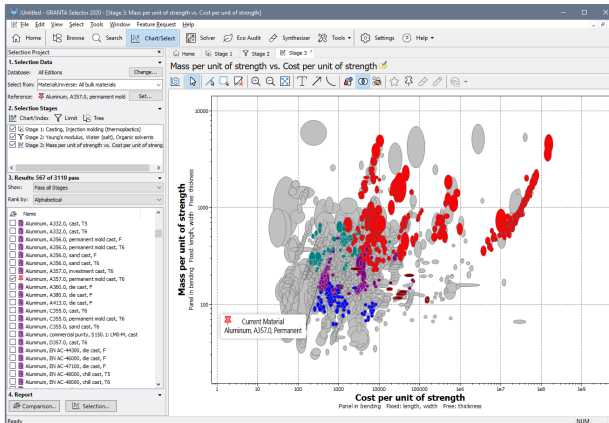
Untitled - GRANTA Selector 2020 - [Stage 3: Mass per unit of strength vs. Cost per unit of strength]

File Edit View Select Tools Window Feature Request Help

Home Browse Search Chart/Select Solver Eco Audit Synthesizer Tools Settings Help

Selection Project

1. Selection Data

Database: All Editions Change...

Select from: MaterialUniverse: All bulk materials

Reference: Aluminum, A357.0, permanent mold Set...

2. Selection Stages

Chart/Index Limit Tree

Stage 1: Casting, Injection molding (thermoplastics)

Stage 2: Young's modulus, Water (salt), Organic solvents

Stage 3: Mass per unit of strength vs. Cost per unit of streng

3. Results: 567 of 3110 pass

Show: Pass all Stages

Rank by: Alphabetical

Name

Aluminum, A332.0, cast, T5

Aluminum, A332.0, cast, T6

Aluminum, A356.0, permanent mold cast, F

Aluminum, A356.0, permanent mold cast, T6

Aluminum, A356.0, sand cast, F

Aluminum, A356.0, sand cast, T6

Aluminum, A357.0, investment cast, T6

Aluminum, A357.0, permanent mold cast, T6

Aluminum, A360.0, die cast, F

Aluminum, A380.0, die cast, F

Aluminum, A413.0, die cast, F

Aluminum, C355.0, cast, T6

Aluminum, C355.0, permanent mold cast, T6

Aluminum, C355.0, sand cast, T6

Aluminum, commercial purity, 1150.1 LM0-M, cast

Aluminum, D357.0, cast, T6

Aluminum, EN AC-44300, die cast, F

Aluminum, EN AC-46000, die cast, F

Aluminum, EN AC-47100, die cast, F

Aluminum, EN AC-48000, chill cast, T5

Aluminum, EN AC-48000, chill cast, T6

4. Report

Comparison... Selection...

Home Stage 1 Stage 2 Stage 3

Mass per unit of strength vs. Cost per unit of strength

Mass per unit of strength
Panel in bending Fixed: length, width Free: thickness

10000

1000

100

Current Material
Aluminum, A357.0, Permanent

1 10 100 1000 10000 100000 1e6 1e7 1e8 1e9

Cost per unit of strength
Panel in bending Fixed: length, width Free: thickness

Ready NUM